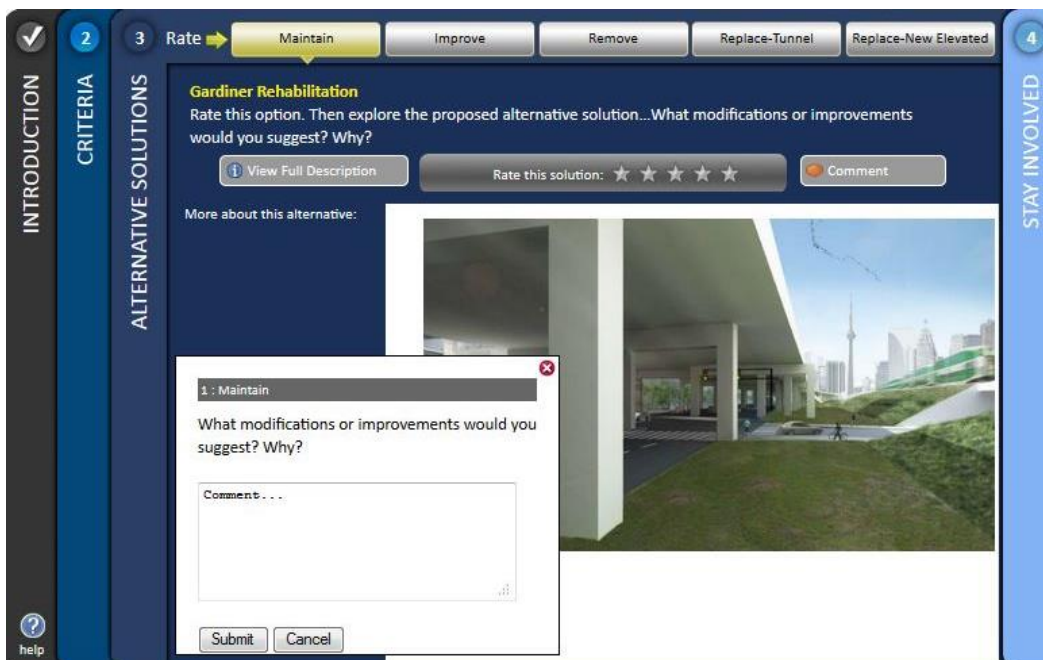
INTRODUCTION

2 CRITERIA

3 ALTERNATIVE SOLUTIONS

Rate Maintain Improve Remove Replace-Tunnel Replace-New Elevated

4 STAY INVOLVED

Gardiner Rehabilitation
Rate this option. Then explore the proposed alternative solution...What modifications or improvements would you suggest? Why?

View Full Description

Rate this solution:

Comment

More about this alternative:

1 : Maintain

What modifications or improvements would you suggest? Why?

Comment...

Submit Cancel

help